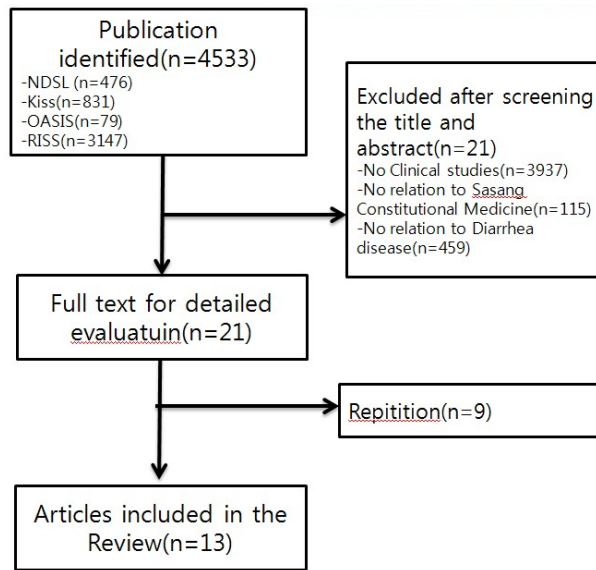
Publication identified(n=4533)
-NDSL (n=476)
-Kiss(n=831)
-OASIS(n=79)
-RISS(n=3147)

Excluded after screening the title and abstract(n=21)
-No Clinical studies(n=3937)
-No relation to Sasang Constitutional Medicine(n=115)
-No relation to Diarrhea disease(n=459)

Full text for detailed evaluatuin(n=21)

Repitition(n=9)

Articles included in the Review(n=13)